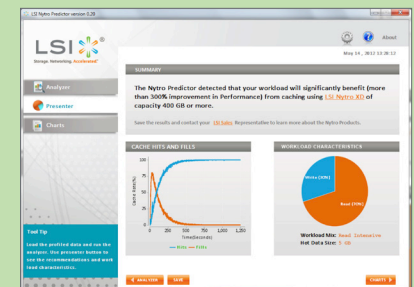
LSI Nytro Predictor version 0.28

LSI

Storage. Networking. Accelerated.

Analyzer

Presenter

Charts

About

May 14, 2012 12:56 PM

SUMMARY

The Nytro Predictor detected that your workload will significantly benefit (more than 300% improvement in Performance) from caching using LSI Nytro XD of capacity 400 GB or more.

See the results and contact your LSI Sales Representative to learn more about the Nytro Products.

CACHE HITS AND FILLS

Cache Rate(%)

Time(Seconds)

0 250 500 750 1,000 1,250

Hits Fills

WORKLOAD CHARACTERISTICS

Write (30%)

Read (70%)

Workload Mix: Read Intensive

Hot Data Size: 5 GB

Tool Tip

Load the profiled data and run the analyzer. Use presenter button to see the recommendations and work load characteristics.

ANALYZER SAVE

CHARTS